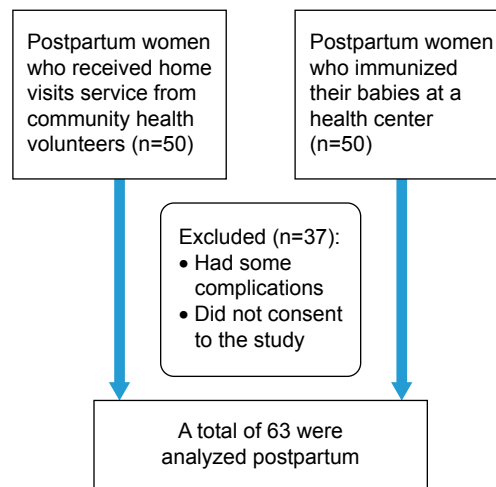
Postpartum women who received home visits service from community health volunteers (n=50)

Postpartum women who immunized their babies at a health center (n=50)

Excluded (n=37):
• Had some complications
• Did not consent to the study

A total of 63 were analyzed postpartum